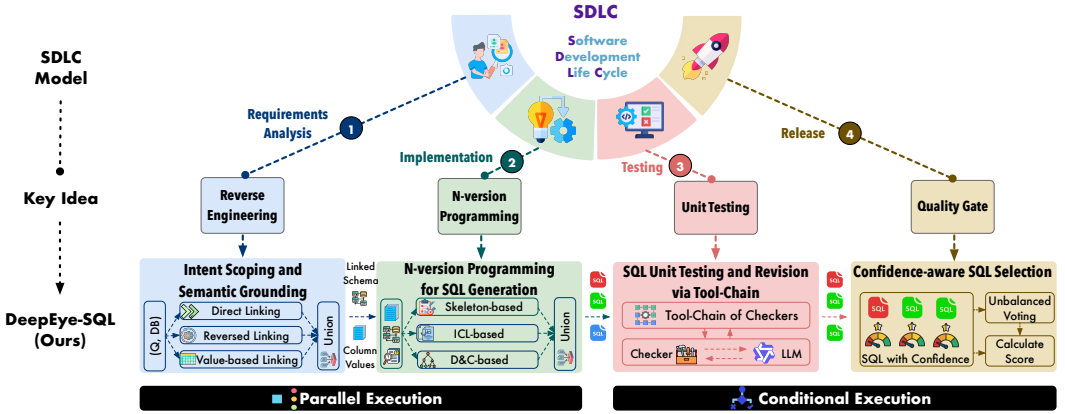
SDLC

Software Development Life Cycle

SDLC Model

Key Idea

DeepEye-SQL (Ours)

Requirements Analysis 1

Implementation 2

Testing 3

Release 4

Reverse Engineering

N-version Programming

Unit Testing

Quality Gate

Intent Scoping and Semantic Grounding

(Q, DB)

Direct Linking

Reversed Linking

Value-based Linking

Union

Linked Schema

Column Values

N-version Programming for SQL Generation

Skeleton-based

ICL-based

D&C-based

Union

SQL

SQL

SQL

SQL Unit Testing and Revision via Tool-Chain

Tool-Chain of Checkers

Checker

LLM

SQL

SQL

SQL

Confidence-aware SQL Selection

SQL

SQL

SQL

SQL with Confidence

Unbalanced Voting

Calculate Score

Parallel Execution

Conditional Execution